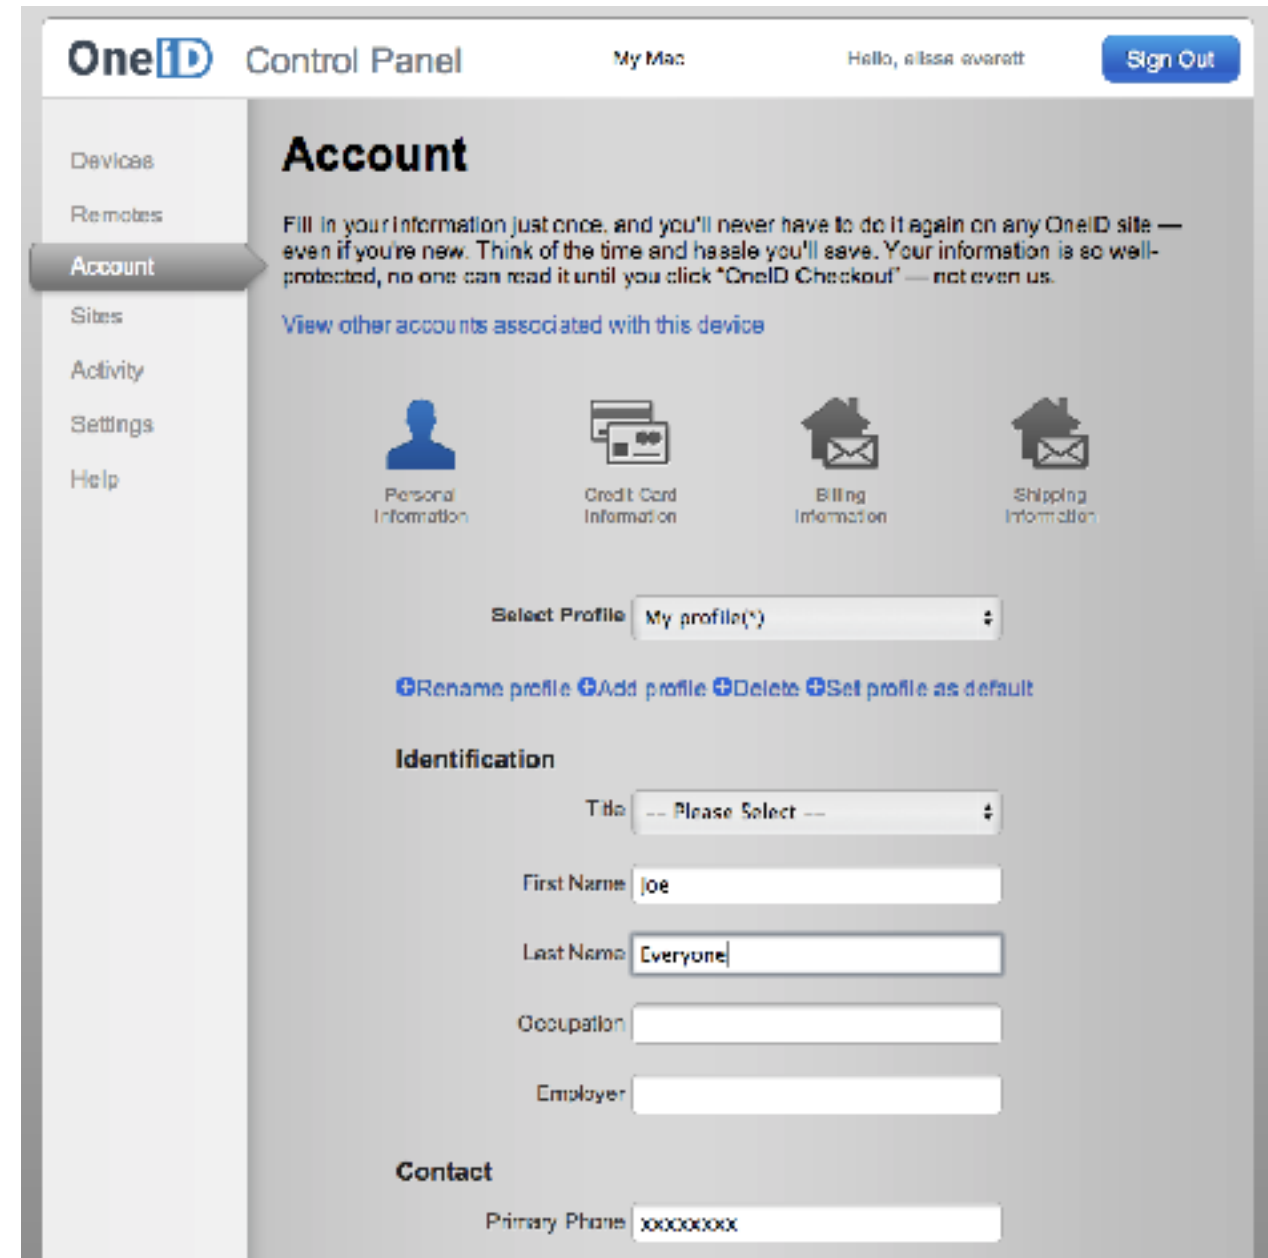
OneID Control Panel

My Mac

Hello, alissa everett

Sign Out

Devices

Remotes

Account

Sites

Activity

Settings

Help

Account

Fill in your information just once, and you'll never have to do it again on any OneID site — even if you're new. Think of the time and hassle you'll save. Your information is so well-protected, no one can read it until you click "OneID Checkout" — not even us.

View other accounts associated with this device

Personal Information

Credit Card Information

Billing Information

Shipping Information

Select Profile My profile(*)

Rename profile Add profile Delete Set profile as default

Identification

Title -- Please Select --

First Name Joe

Last Name Everyone

Occupation

Employer

Contact

Primary Phone xxxxxxxx